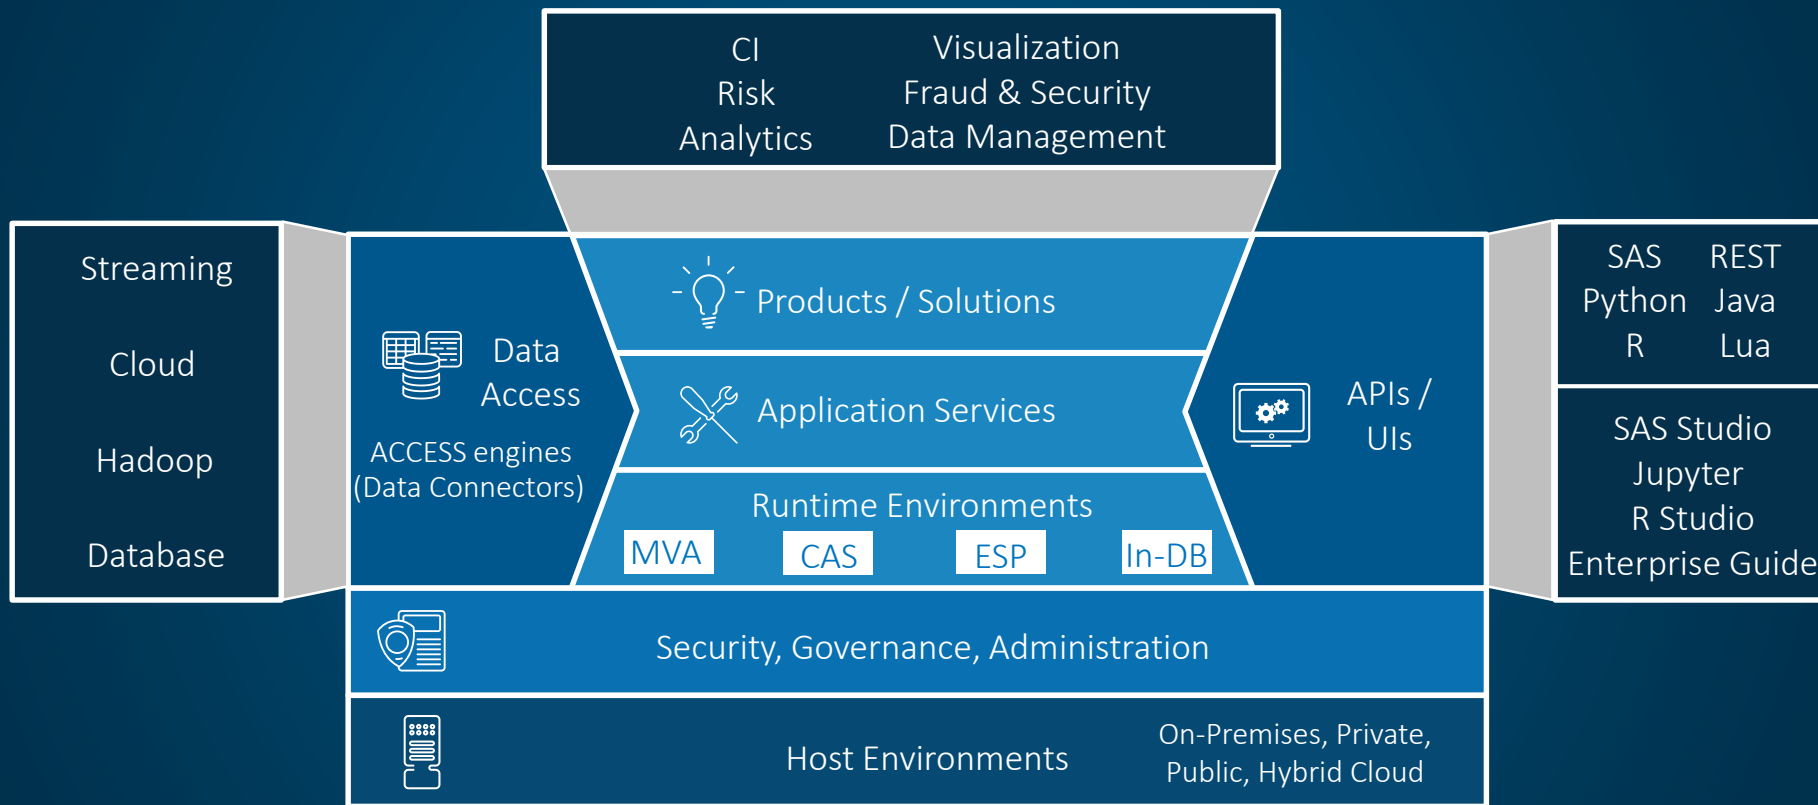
CI
Risk
Analytics

Visualization
Fraud & Security
Data Management

Streaming

Cloud

Hadoop

Database

Data Access

ACCESS engines (Data Connectors)

Products / Solutions

Application Services

Runtime Environments

MVA CAS ESP In-DB

APIs / UIs

SAS REST
Python Java
R Lua

SAS Studio
Jupyter
R Studio
Enterprise Guide

Security, Governance, Administration

Host Environments

On-Premises, Private, Public, Hybrid Cloud